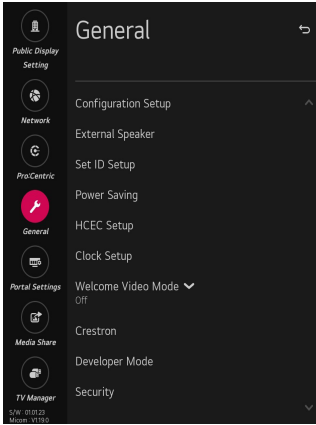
Public Display Setting

Network

Pro:Centric

General

Portal Settings

Media Share

TV Manager

S/W : 01.01.23
Micom : V1.19.0

General

Configuration Setup

External Speaker

Set ID Setup

Power Saving

HCEC Setup

Clock Setup

Welcome Video Mode
Off

Crestron

Developer Mode

Security